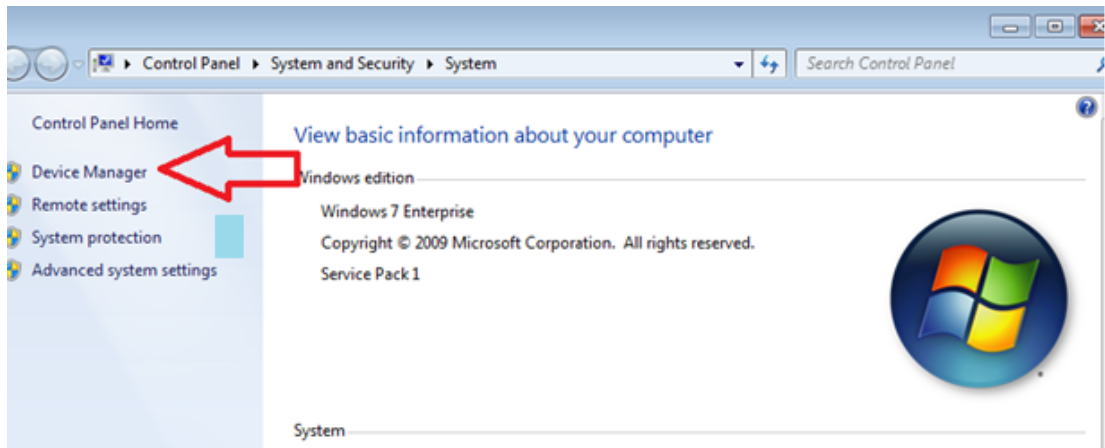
▸ Control Panel ▸ System and Security ▸ System

Search Control Panel

Control Panel Home

Device Manager

Remote settings

System protection

Advanced system settings

View basic information about your computer

Windows edition

Windows 7 Enterprise

Copyright © 2009 Microsoft Corporation. All rights reserved.

Service Pack 1

System